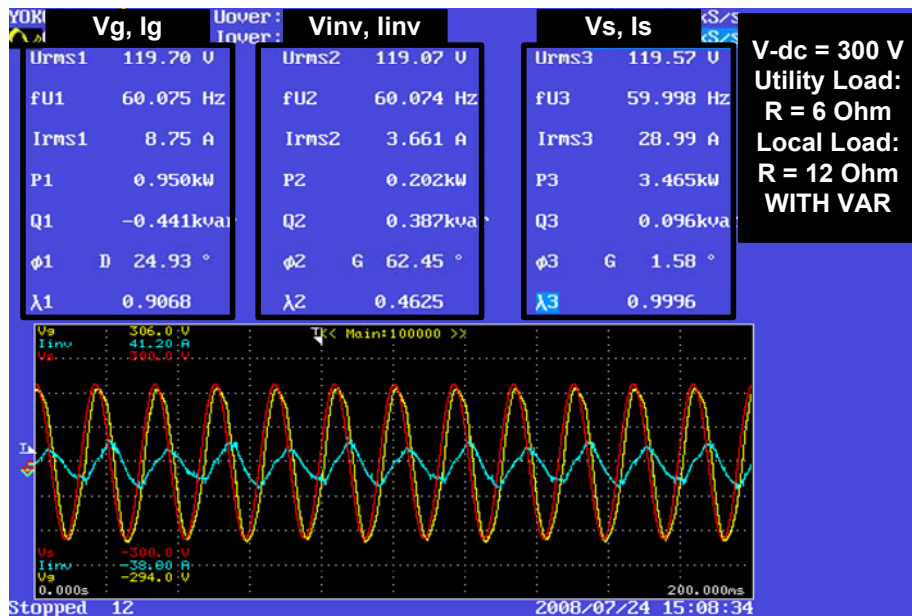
YOK
Uover:
Iover:
S/s
S/s

Vg, Ig

Vinv, Iinv

Vs, Is

Urms1 119.70 V
fU1 60.075 Hz
Irms1 8.75 A
P1 0.950kW
Q1 −0.441kvar
ϕ1 D 24.93 °
λ1 0.9068

Urms2 119.07 V
fU2 60.074 Hz
Irms2 3.661 A
P2 0.202kW
Q2 0.387kvar
ϕ2 G 62.45 °
λ2 0.4625

Urms3 119.57 V
fU3 59.998 Hz
Irms3 28.99 A
P3 3.465kW
Q3 0.096kvar
ϕ3 G 1.58 °
λ3 0.9996

V-dc = 300 V
Utility Load:
R = 6 Ohm
Local Load:
R = 12 Ohm
WITH VAR

Vg 306.0 V
Iinv 41.20 A
Vs 300.0 V
< Main:100000 >

Vs −300.0 V
Iinv −38.80 A
Vg −294.0 V
0.000s
200.000ms
Stopped 12
2008/07/24 15:08:34